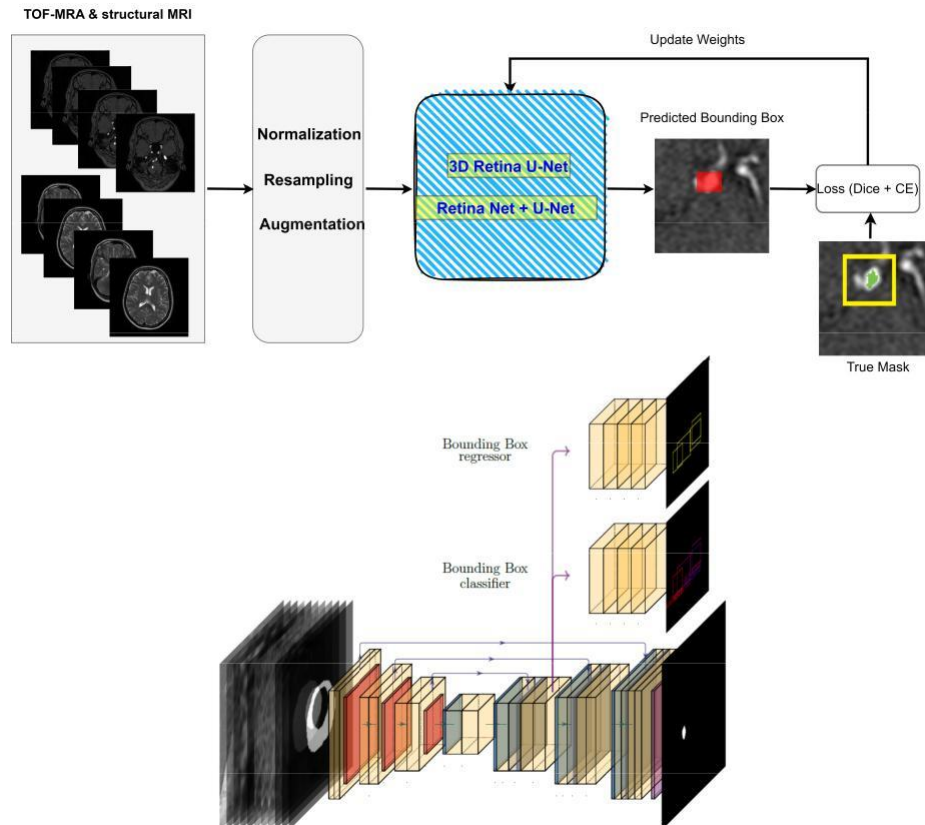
TOF-MRA & structural MRI

Normalization

Resampling

Augmentation

Update Weights

3D Retina U-Net

Retina Net + U-Net

Predicted Bounding Box

Loss (Dice + CE)

True Mask

Bounding Box regressor

Bounding Box classifier